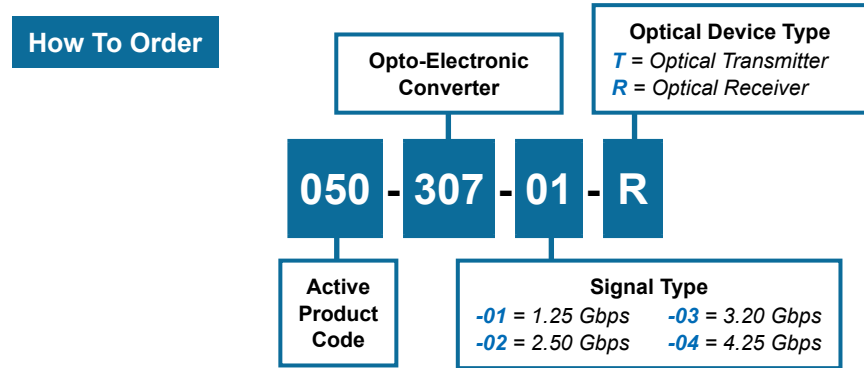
How To Order

Opto-Electronic Converter

Optical Device Type
T = Optical Transmitter
R = Optical Receiver

050 - 307 - 01 - R

Active Product Code

Signal Type
-01 = 1.25 Gbps
-02 = 2.50 Gbps
-03 = 3.20 Gbps
-04 = 4.25 Gbps